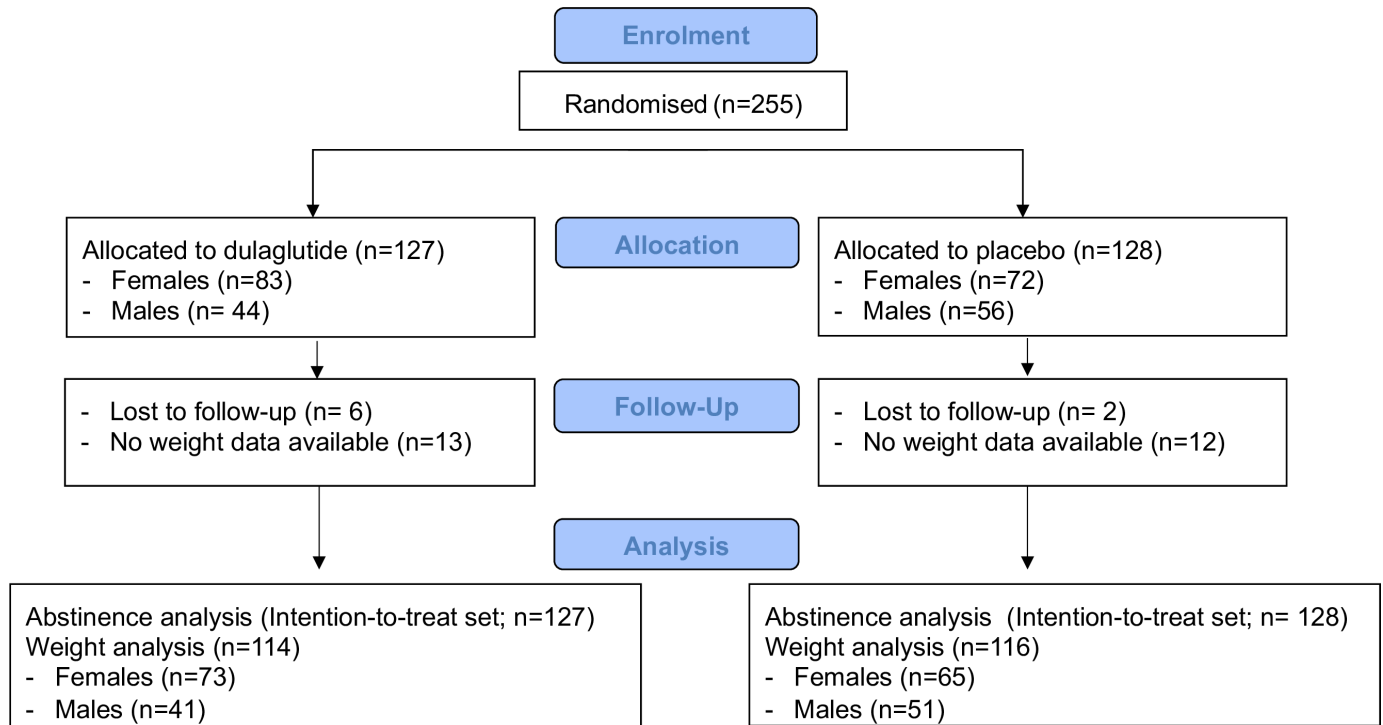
Enrolment

Randomised (n=255)

Allocated to dulaglutide (n=127)
- Females (n=83)
- Males (n= 44)

Allocation

Allocated to placebo (n=128)
- Females (n=72)
- Males (n=56)

- Lost to follow-up (n= 6)
- No weight data available (n=13)

Follow-Up

- Lost to follow-up (n= 2)
- No weight data available (n=12)

Analysis

Abstinence analysis (Intention-to-treat set; n=127)
Weight analysis (n=114)
- Females (n=73)
- Males (n=41)

Abstinence analysis (Intention-to-treat set; n= 128)
Weight analysis (n=116)
- Females (n=65)
- Males (n=51)